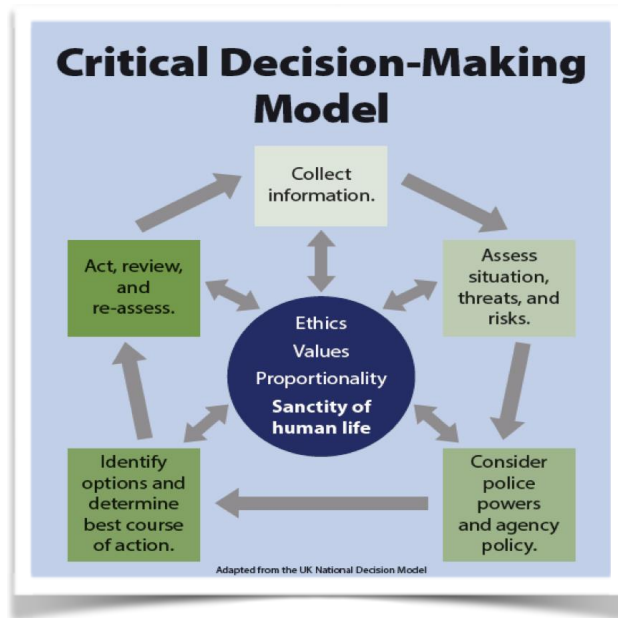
Critical Decision-Making Model

Collect information.

Assess situation, threats, and risks.

Consider police powers and agency policy.

Identify options and determine best course of action.

Act, review, and re-assess.

Ethics
Values
Proportionality
Sanctity of human life

Adapted from the UK National Decision Model